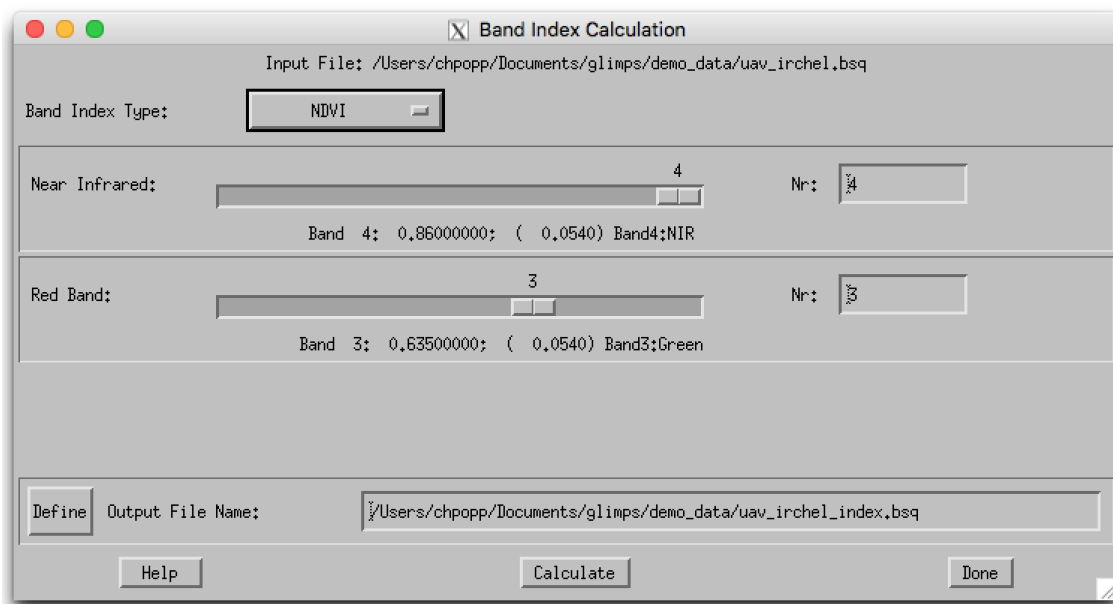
Band Index Calculation

Input File: /Users/chpopp/Documents/glimps/demo_data/uav_irchel.bsq

Band Index Type: NDVI

Near Infrared: 4 Nr: 4

Band 4: 0.86000000; ( 0.0540) Band4:NIR

Red Band: 3 Nr: 3

Band 3: 0.63500000; ( 0.0540) Band3:Green

Define Output File Name: /Users/chpopp/Documents/glimps/demo_data/uav_irchel_index.bsq

Help Calculate Done